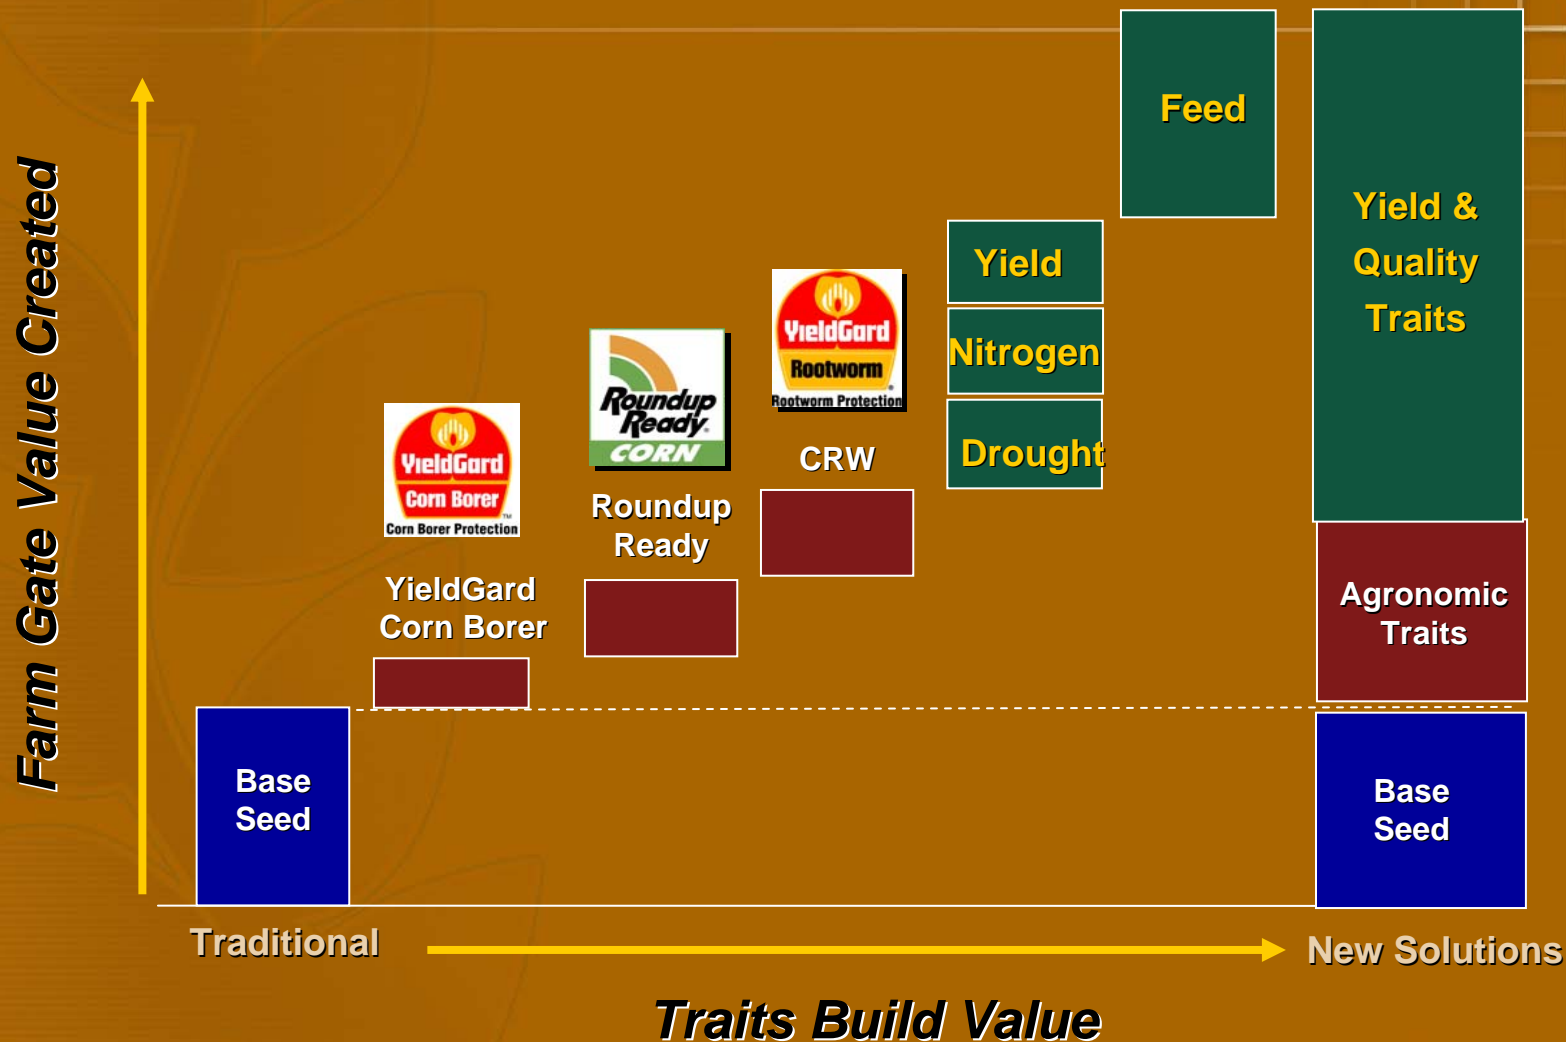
Farm Gate Value Created

Feed

Yield & Quality Traits

Yield

Nitrogen

Drought

YieldGard Rootworm Rootworm Protection

CRW

Roundup Ready CORN

Roundup Ready

YieldGard Corn Borer Corn Borer Protection

YieldGard Corn Borer

Agronomic Traits

Base Seed

Base Seed

Traditional

New Solutions

Traits Build Value